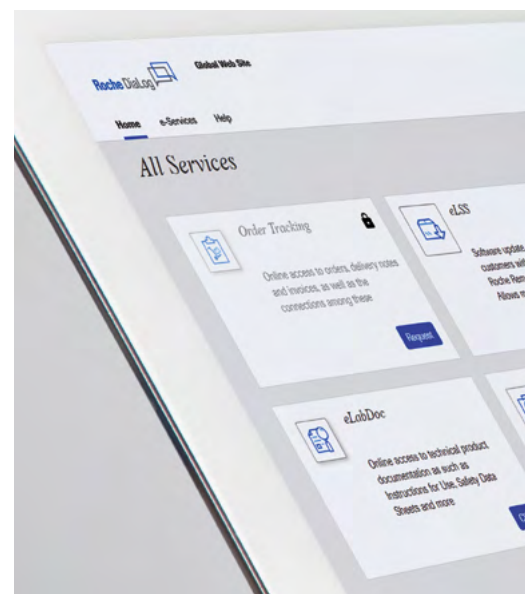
Roche DiaLog

Global Web Site

Home e-Services Help

All Services

Order Tracking

Online access to orders, delivery notes and invoices, as well as the connections among these

Request

eLSS

Software update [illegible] customers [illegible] Roche Rem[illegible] Allows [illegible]

eLabDoc

Online access to technical product documentation such as Instructions for Use, Safety Data Sheets and more

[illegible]